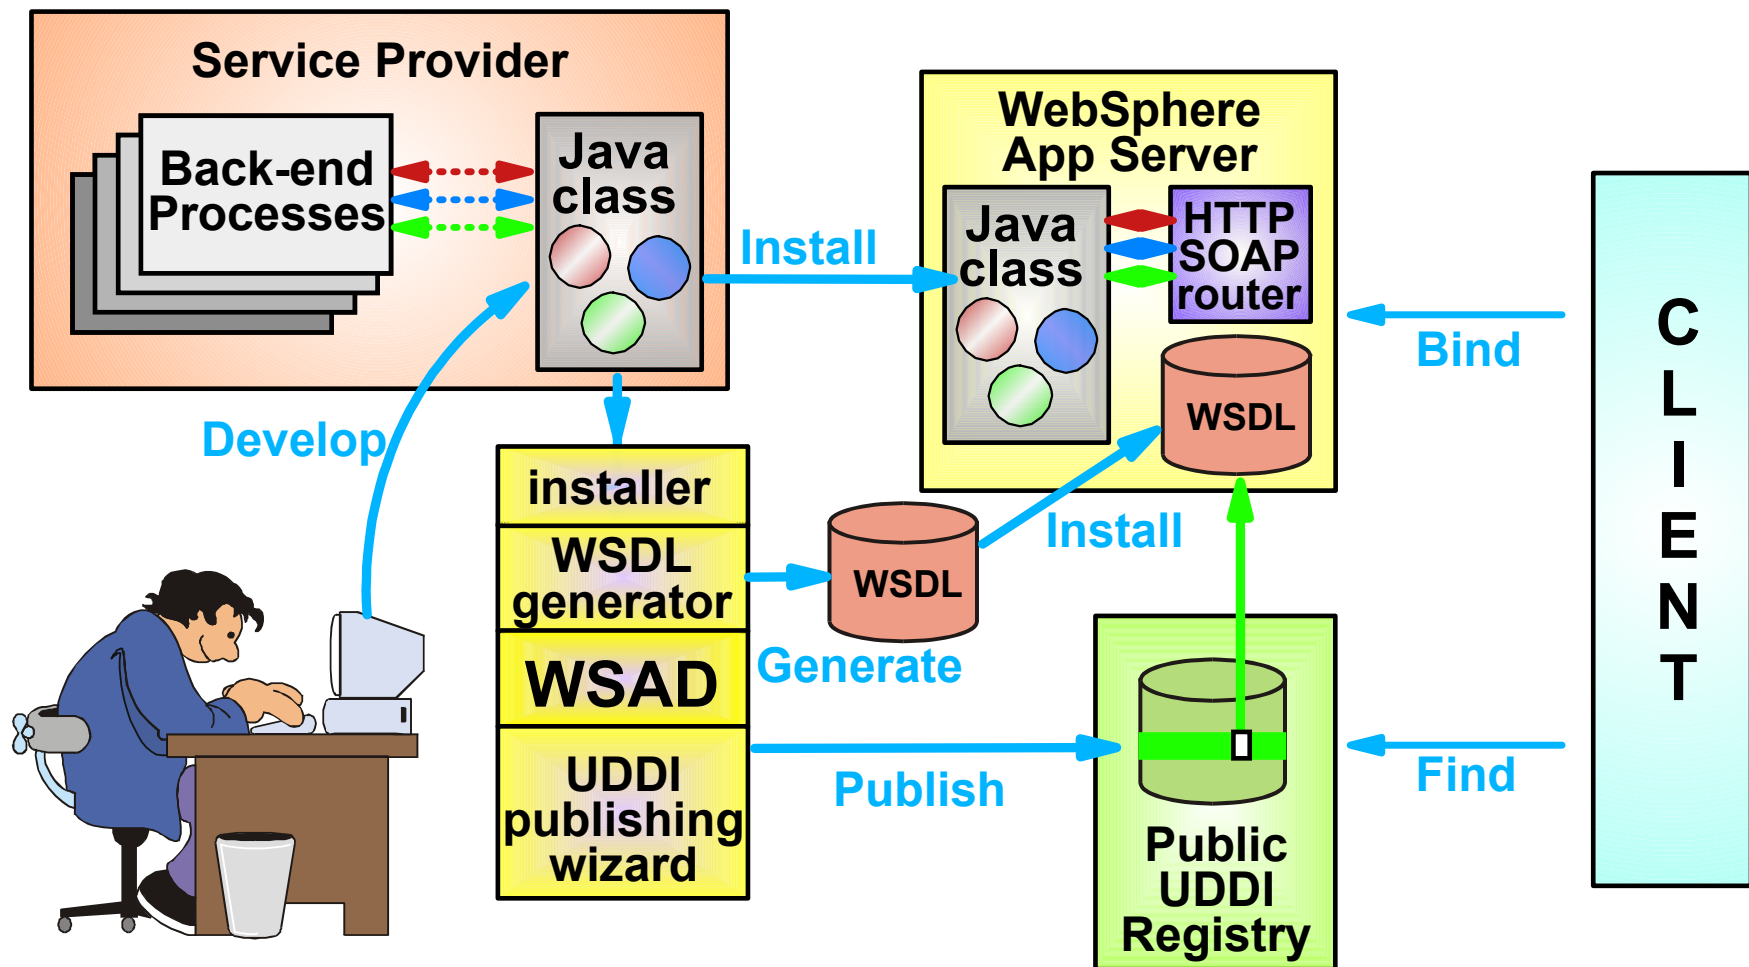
Service Provider

Back-end Processes

Java class

Install

WebSphere App Server

Java class

HTTP SOAP router

WSDL

Bind

CLIENT

Develop

installer

WSDL generator

WSAD

UDDI publishing wizard

WSDL

Install

Generate

Publish

Find

Public UDDI Registry